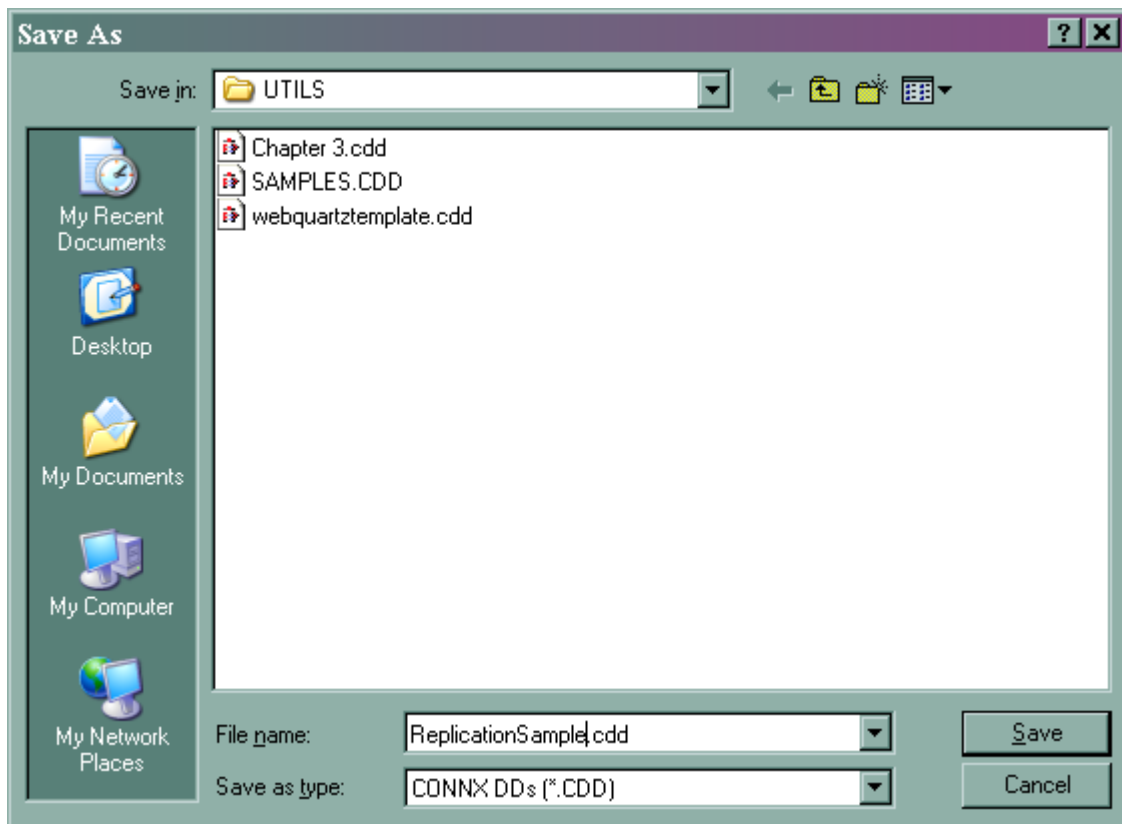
Save As

?

Save in: UTILS

My Recent Documents

Desktop

My Documents

My Computer

My Network Places

Chapter 3.cdd
SAMPLES.CDD
webquartztemplate.cdd

File name: ReplicationSample.cdd

Save as type: CONNX DDs (*.CDD)

Save

Cancel